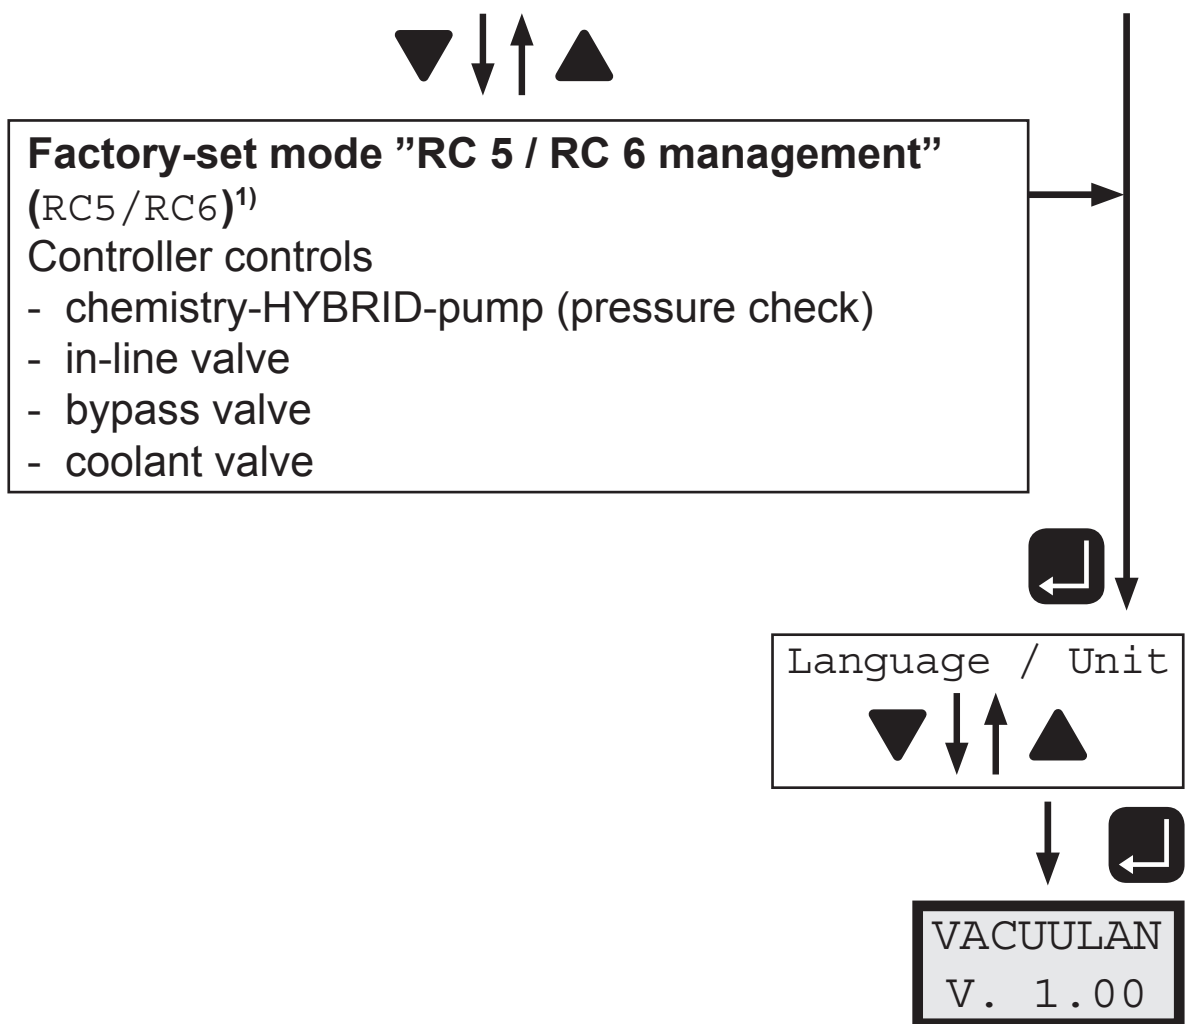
**Factory-set mode ”RC 5 / RC 6 management”**
**(**RC5/RC6**)$^{1)}$**
Controller controls
- chemistry-HYBRID-pump (pressure check)
- in-line valve
- bypass valve
- coolant valve

Language / Unit

VACUULAN
V. 1.00